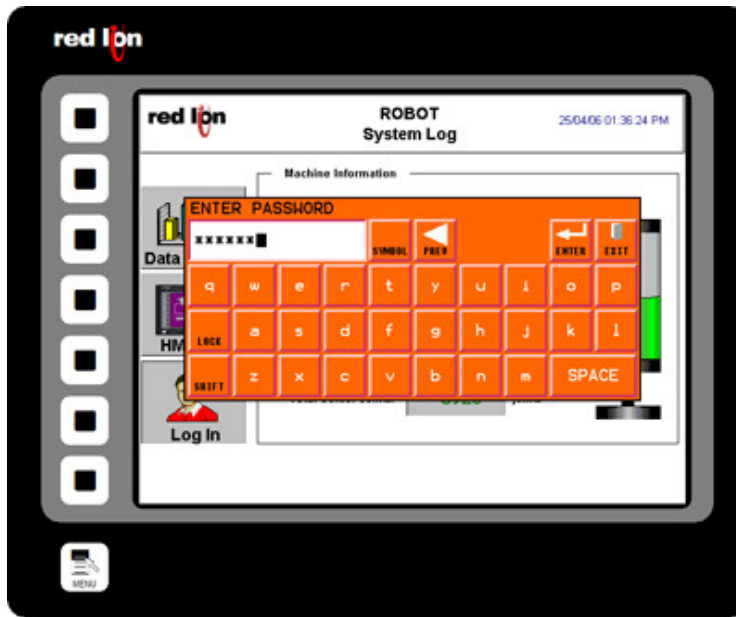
red lion

red lion

ROBOT
System Log

25/04/06 01:36:24 PM

Machine Information

Data

HM

Log In

ENTER PASSWORD

xxxxxx

SYMBOL PREV ENTER EXIT

q w e r t y u i o p

LOCK a s d f g h j k l

SHIFT z x c v b n m SPACE

MENU